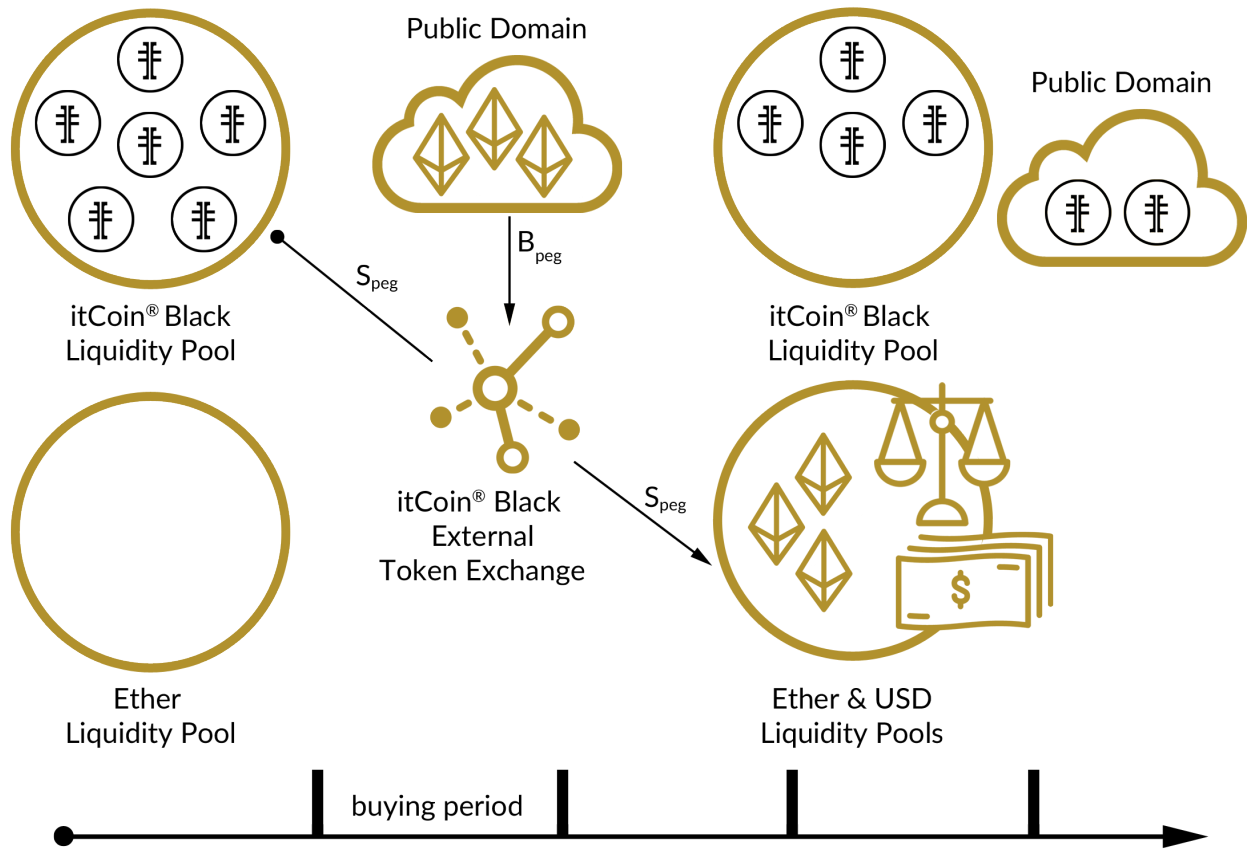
Public Domain

Public Domain

$S_{peg}$

$B_{peg}$

itCoin® Black Liquidity Pool

itCoin® Black Liquidity Pool

itCoin® Black External Token Exchange

$S_{peg}$

$

Ether Liquidity Pool

Ether & USD Liquidity Pools

buying period